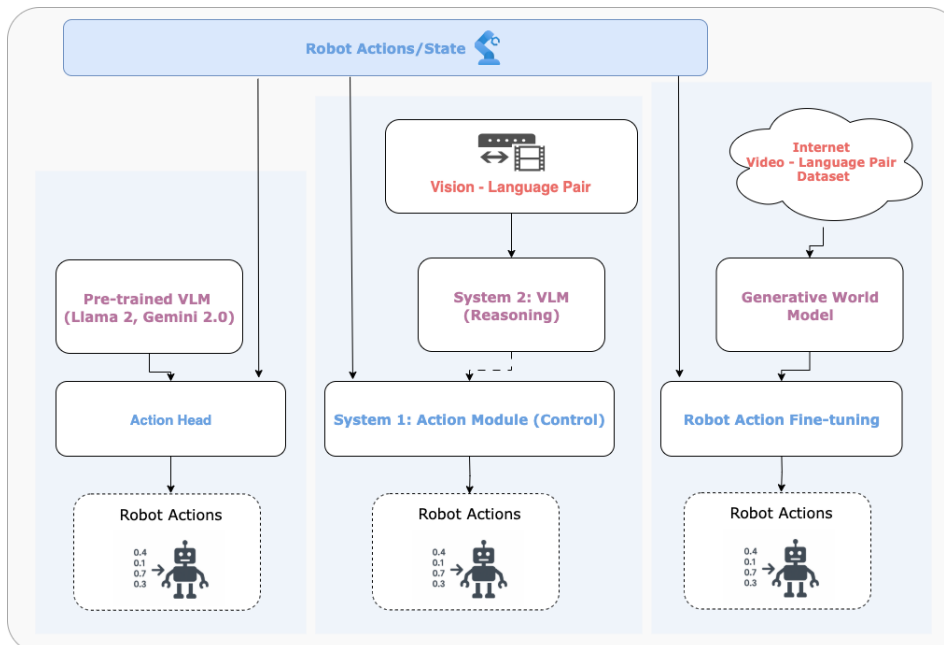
Robot Actions/State

Pre-trained VLM (Llama 2, Gemini 2.0)

Action Head

Robot Actions

0.4
0.1
0.7
0.3

Vision - Language Pair

System 2: VLM (Reasoning)

System 1: Action Module (Control)

Robot Actions

0.4
0.1
0.7
0.3

Internet Video - Language Pair Dataset

Generative World Model

Robot Action Fine-tuning

Robot Actions

0.4
0.1
0.7
0.3